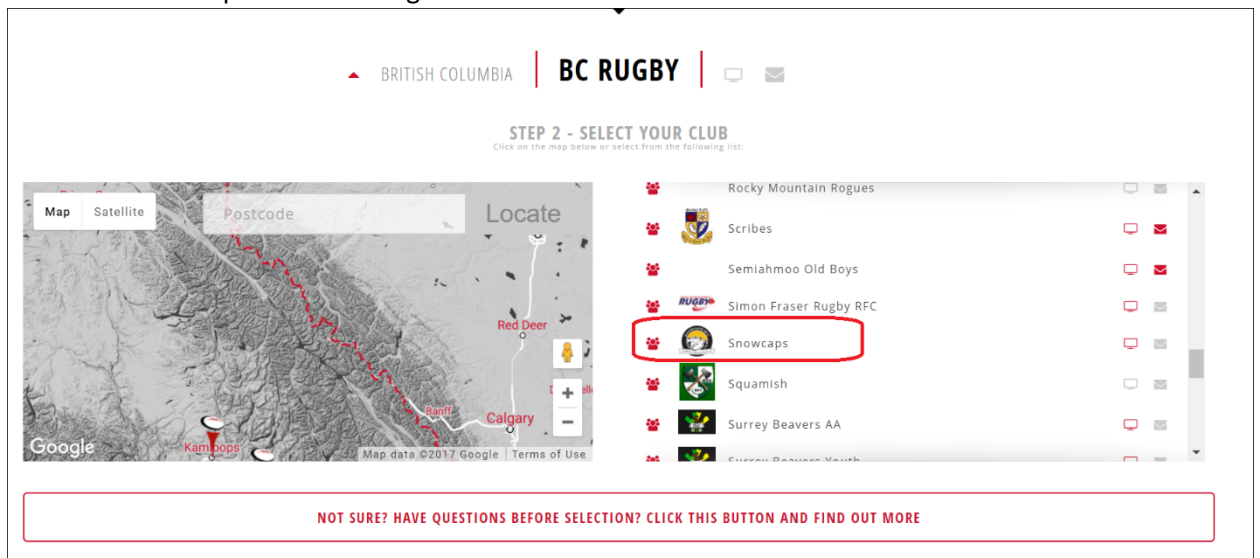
BRITISH COLUMBIA | BC RUGBY

STEP 2 - SELECT YOUR CLUB
Click on the map below or select from the following list:

Map | Satellite

Postcode

Locate

Red Deer

Banff

Calgary

Kamloops

Google

Map data ©2017 Google | Terms of Use

Rocky Mountain Rogues
Scribes
Semiahmoo Old Boys
RUGBY
Simon Fraser Rugby RFC
Snowcaps
Squamish
Surrey Beavers AA
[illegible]

NOT SURE? HAVE QUESTIONS BEFORE SELECTION? CLICK THIS BUTTON AND FIND OUT MORE